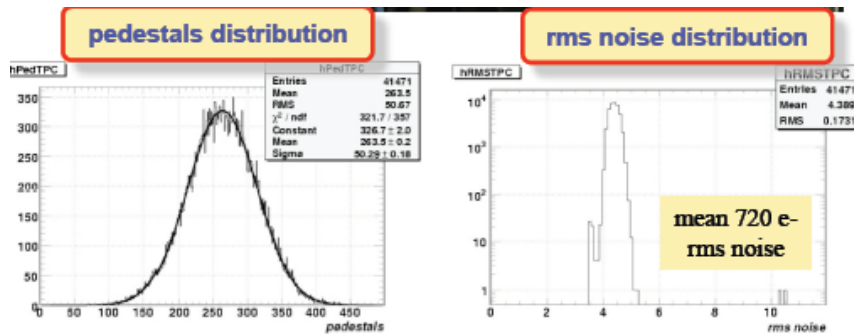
pedestals distribution

rms noise distribution

hPedTPC

| hPedTPC | |
|---|---|
| Entries | 41471 |
| Mean | 263.5 |
| RMS | 50.67 |
| $\chi^2$ / ndf | 321.7 / 357 |
| Constant | 326.7 ± 2.0 |
| Mean | 263.5 ± 0.2 |
| Sigma | 50.29 ± 0.18 |

350
300
250
200
150
100
50
0
0 50 100 150 200 250 300 350 400 450
pedestals

hRMSTPC

| hRMSTPC | |
|---|---|
| Entries | 41471 |
| Mean | 4.389 |
| RMS | 0.1739 |

$10^4$
$10^3$
$10^2$
10
1
0 2 4 6 8 10
rms noise

mean 720 e-
rms noise